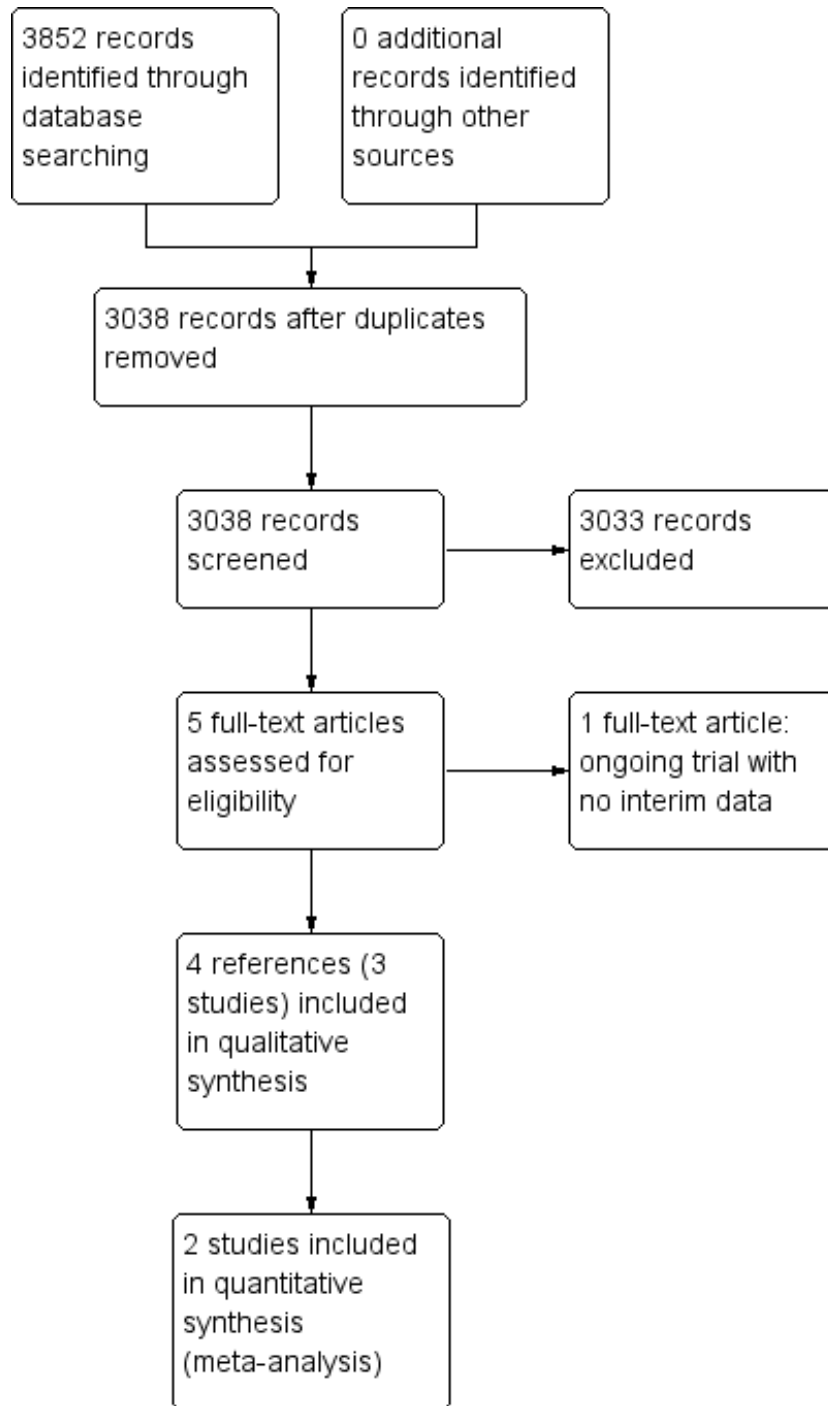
3852 records identified through database searching

0 additional records identified through other sources

3038 records after duplicates removed

3038 records screened

3033 records excluded

5 full-text articles assessed for eligibility

1 full-text article: ongoing trial with no interim data

4 references (3 studies) included in qualitative synthesis

2 studies included in quantitative synthesis (meta-analysis)